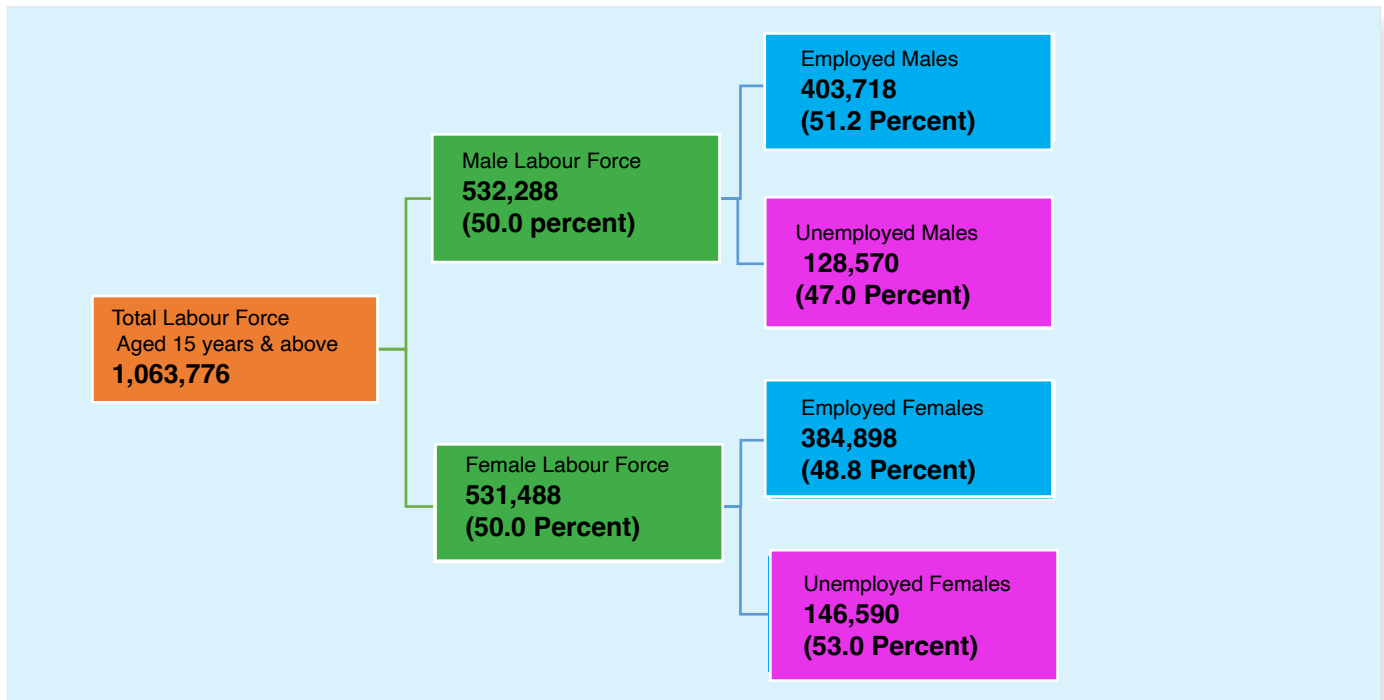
Total Labour Force
Aged 15 years & above
1,063,776

Male Labour Force
532,288
(50.0 percent)

Employed Males
403,718
(51.2 Percent)

Unemployed Males
128,570
(47.0 Percent)

Female Labour Force
531,488
(50.0 Percent)

Employed Females
384,898
(48.8 Percent)

Unemployed Females
146,590
(53.0 Percent)